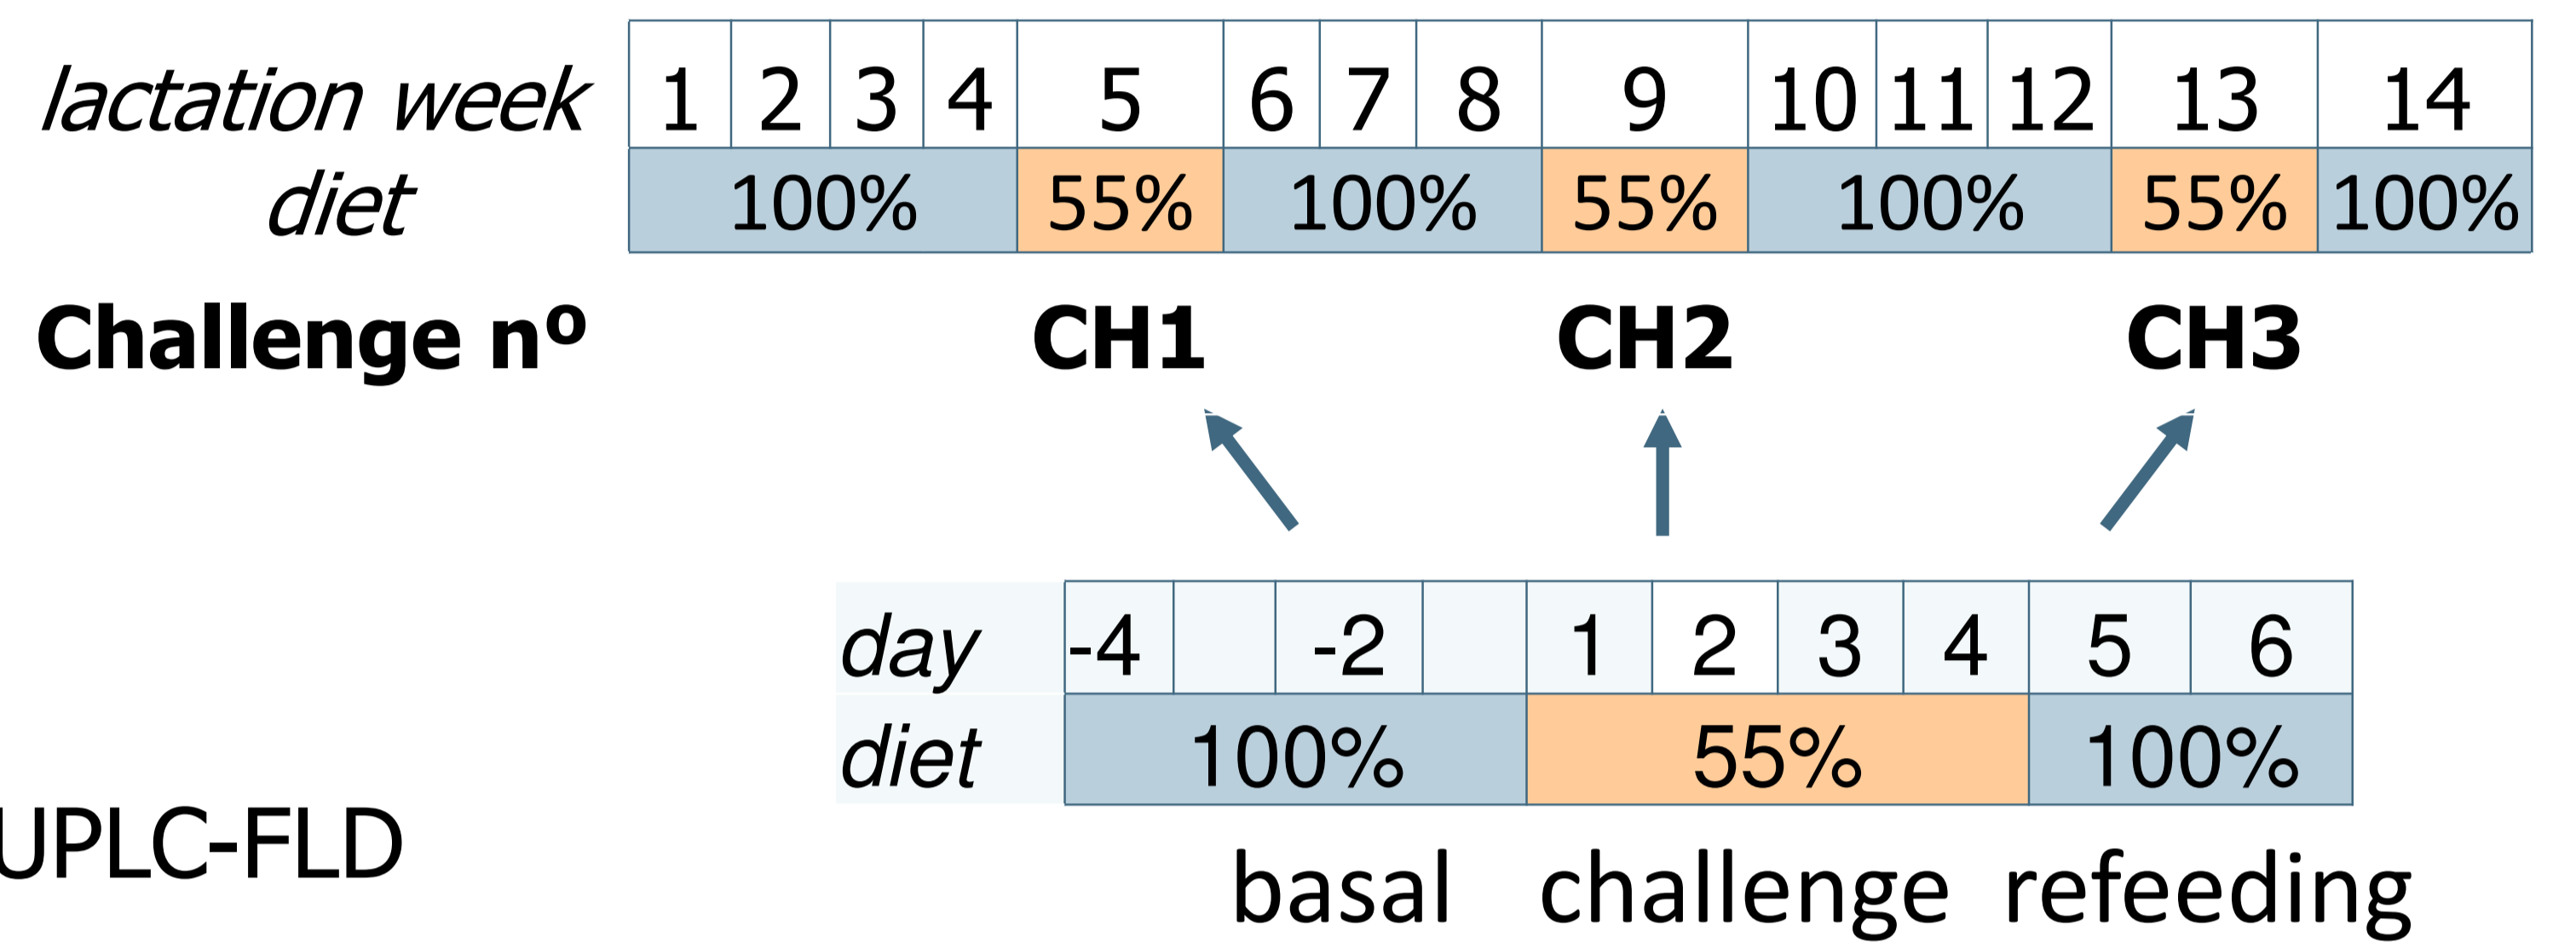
| lactation week | 1 | 2 | 3 | 4 | 5 | 6 | 7 | 8 | 9 | 10 | 11 | 12 | 13 | 14 |
|---|---|---|---|---|---|---|---|---|---|---|---|---|---|---|
| diet | 100% | | | | 55% | 100% | | | 55% | 100% | | | 55% | 100% |

Challenge nº CH1 CH2 CH3

| day | -4 | | -2 | | 1 | 2 | 3 | 4 | 5 | 6 |
|---|---|---|---|---|---|---|---|---|---|---|
| diet | 100% | | | | 55% | | | | 100% | |

UPLC-FLD

basal challenge refeeding